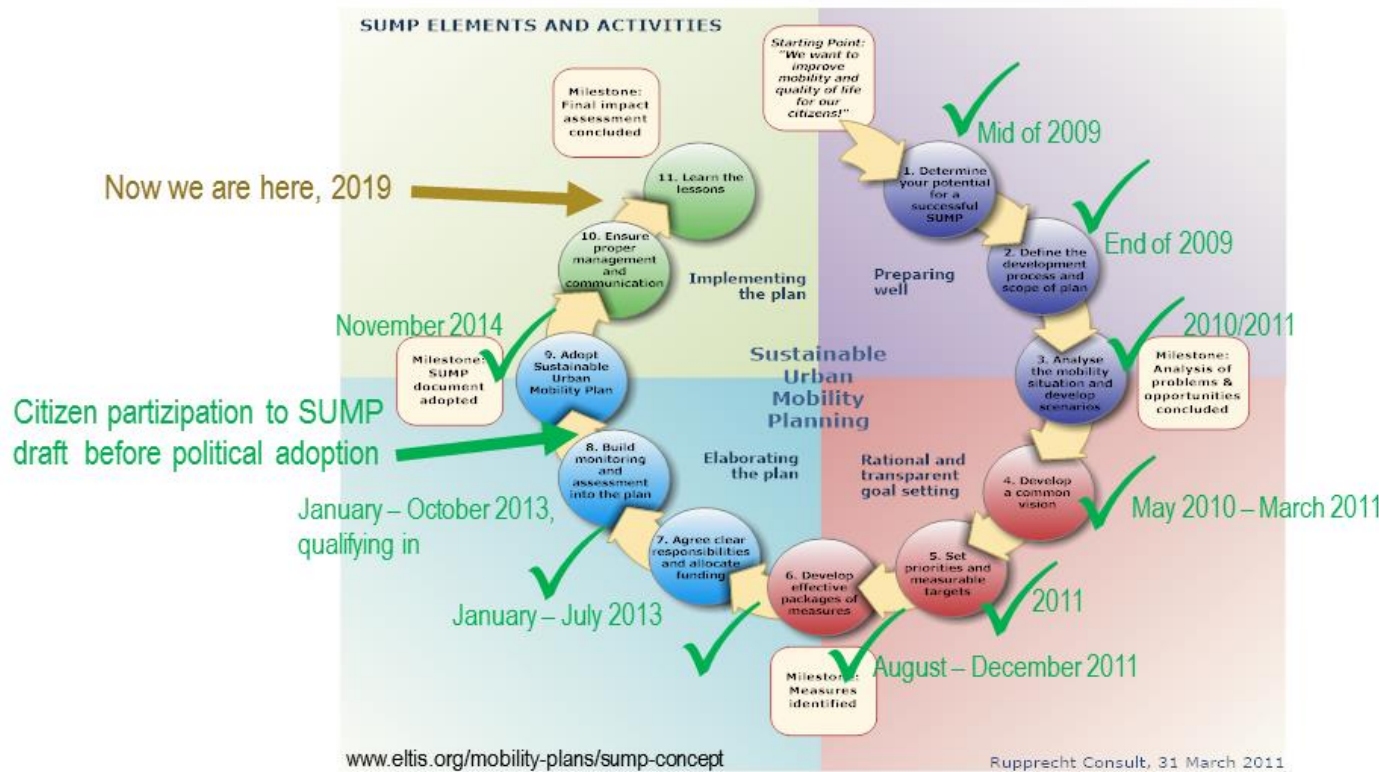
SUMP ELEMENTS AND ACTIVITIES

Starting Point: "We want to improve mobility and quality of life for our citizens!"

Milestone: Final impact assessment concluded

Now we are here, 2019

11. Learn the lessons

10. Ensure proper management and communication

Implementing the plan

Preparing well

1. Determine your potential for a successful SUMP

Mid of 2009

2. Define the development process and scope of plan

End of 2009

November 2014

Milestone: SUMP document adopted

9. Adopt Sustainable Urban Mobility Plan

Sustainable Urban Mobility Planning

3. Analyse the mobility situation and develop scenarios

2010/2011

Milestone: Analysis of problems & opportunities concluded

Citizen partizipation to SUMP draft before political adoption

8. Build monitoring and assessment into the plan

Elaborating the plan

Rational and transparent goal setting

4. Develop a common vision

May 2010 – March 2011

January – October 2013, qualifying in

7. Agree clear responsibilities and allocate funding

6. Develop effective packages of measures

5. Set priorities and measurable targets

2011

January – July 2013

August – December 2011

Milestone: Measures identified

www.eltis.org/mobility-plans/sump-concept

Rupprecht Consult, 31 March 2011